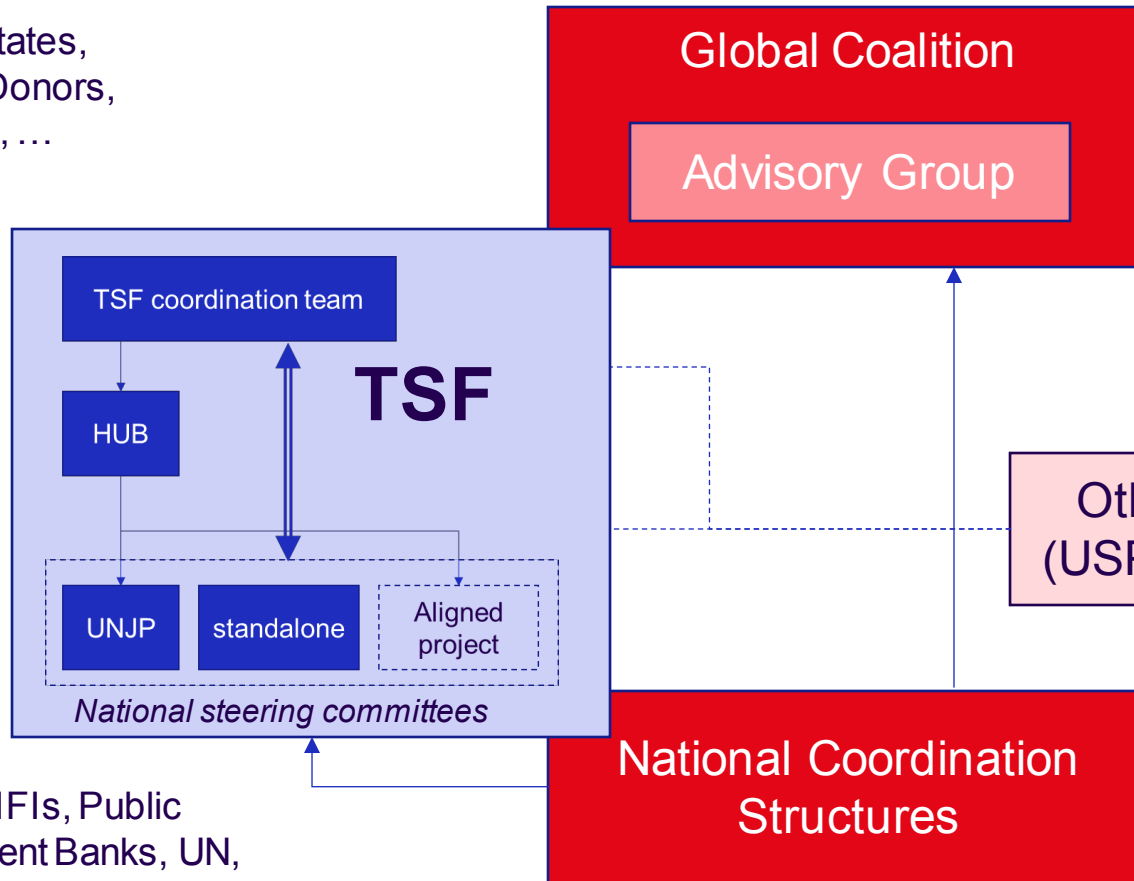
tates,
Donors,
, …

Global Coalition

Advisory Group

TSF coordination team

TSF

HUB

Otl
(USI

UNJP

standalone

Aligned project

National steering committees

IFIs, Public
ent Banks, UN,

National Coordination Structures